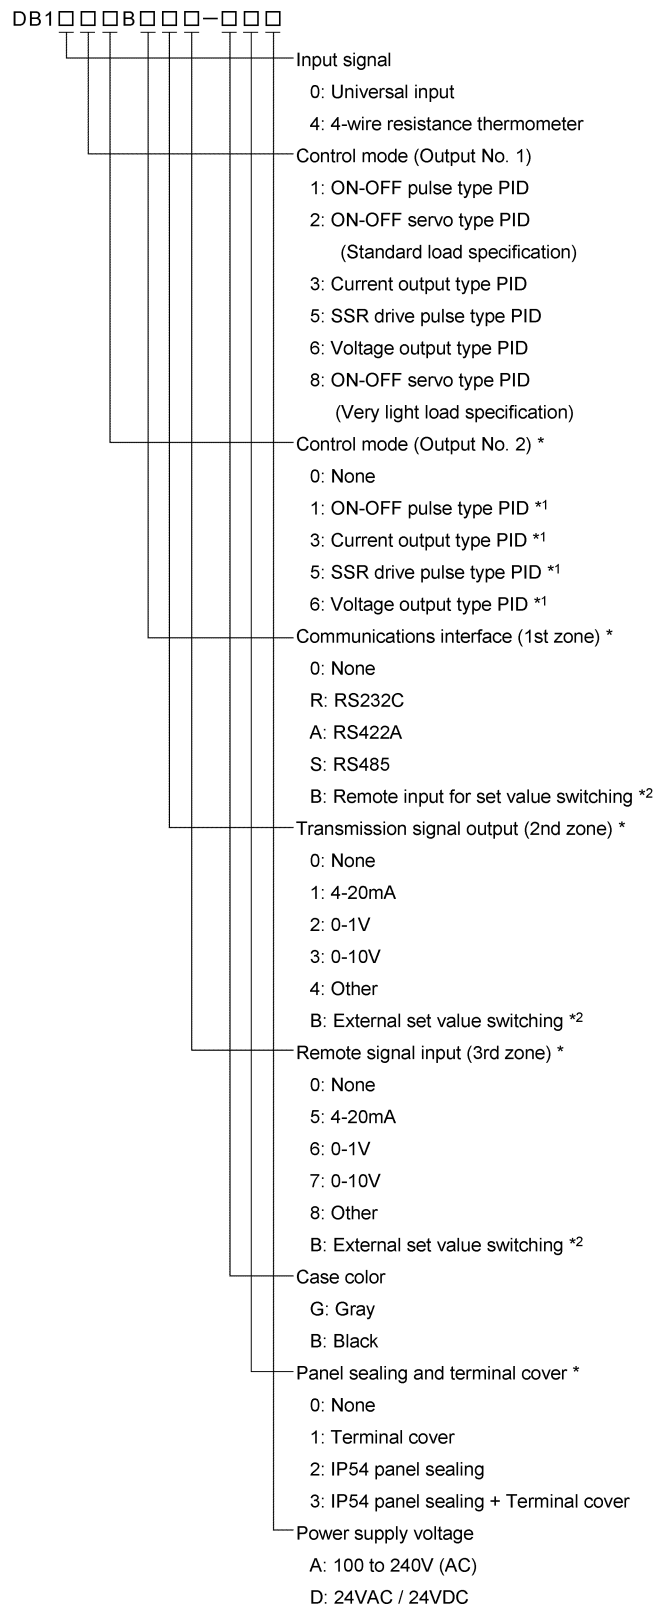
DB1□□□B□□□−□□□

Input signal
0: Universal input
4: 4-wire resistance thermometer

Control mode (Output No. 1)
1: ON-OFF pulse type PID
2: ON-OFF servo type PID (Standard load specification)
3: Current output type PID
5: SSR drive pulse type PID
6: Voltage output type PID
8: ON-OFF servo type PID (Very light load specification)

Control mode (Output No. 2) *
0: None
1: ON-OFF pulse type PID *1
3: Current output type PID *1
5: SSR drive pulse type PID *1
6: Voltage output type PID *1

Communications interface (1st zone) *
0: None
R: RS232C
A: RS422A
S: RS485
B: Remote input for set value switching *2

Transmission signal output (2nd zone) *
0: None
1: 4-20mA
2: 0-1V
3: 0-10V
4: Other
B: External set value switching *2

Remote signal input (3rd zone) *
0: None
5: 4-20mA
6: 0-1V
7: 0-10V
8: Other
B: External set value switching *2

Case color
G: Gray
B: Black

Panel sealing and terminal cover *
0: None
1: Terminal cover
2: IP54 panel sealing
3: IP54 panel sealing + Terminal cover

Power supply voltage
A: 100 to 240V (AC)
D: 24VAC / 24VDC